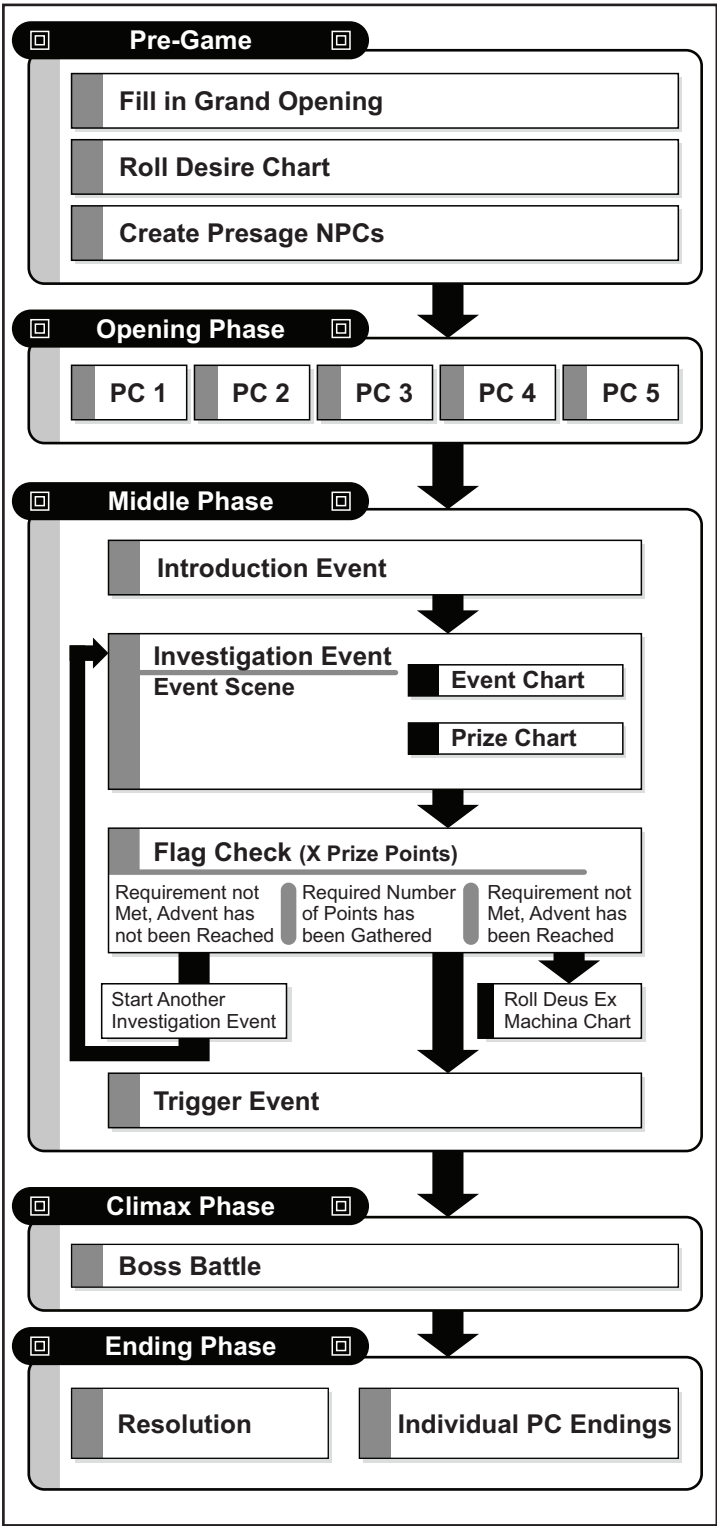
Pre-Game

Fill in Grand Opening

Roll Desire Chart

Create Presage NPCs

Opening Phase

PC 1

PC 2

PC 3

PC 4

PC 5

Middle Phase

Introduction Event

Investigation Event

Event Scene

Event Chart

Prize Chart

Flag Check (X Prize Points)

Requirement not Met, Advent has not been Reached

Required Number of Points has been Gathered

Requirement not Met, Advent has been Reached

Start Another Investigation Event

Roll Deus Ex Machina Chart

Trigger Event

Climax Phase

Boss Battle

Ending Phase

Resolution

Individual PC Endings